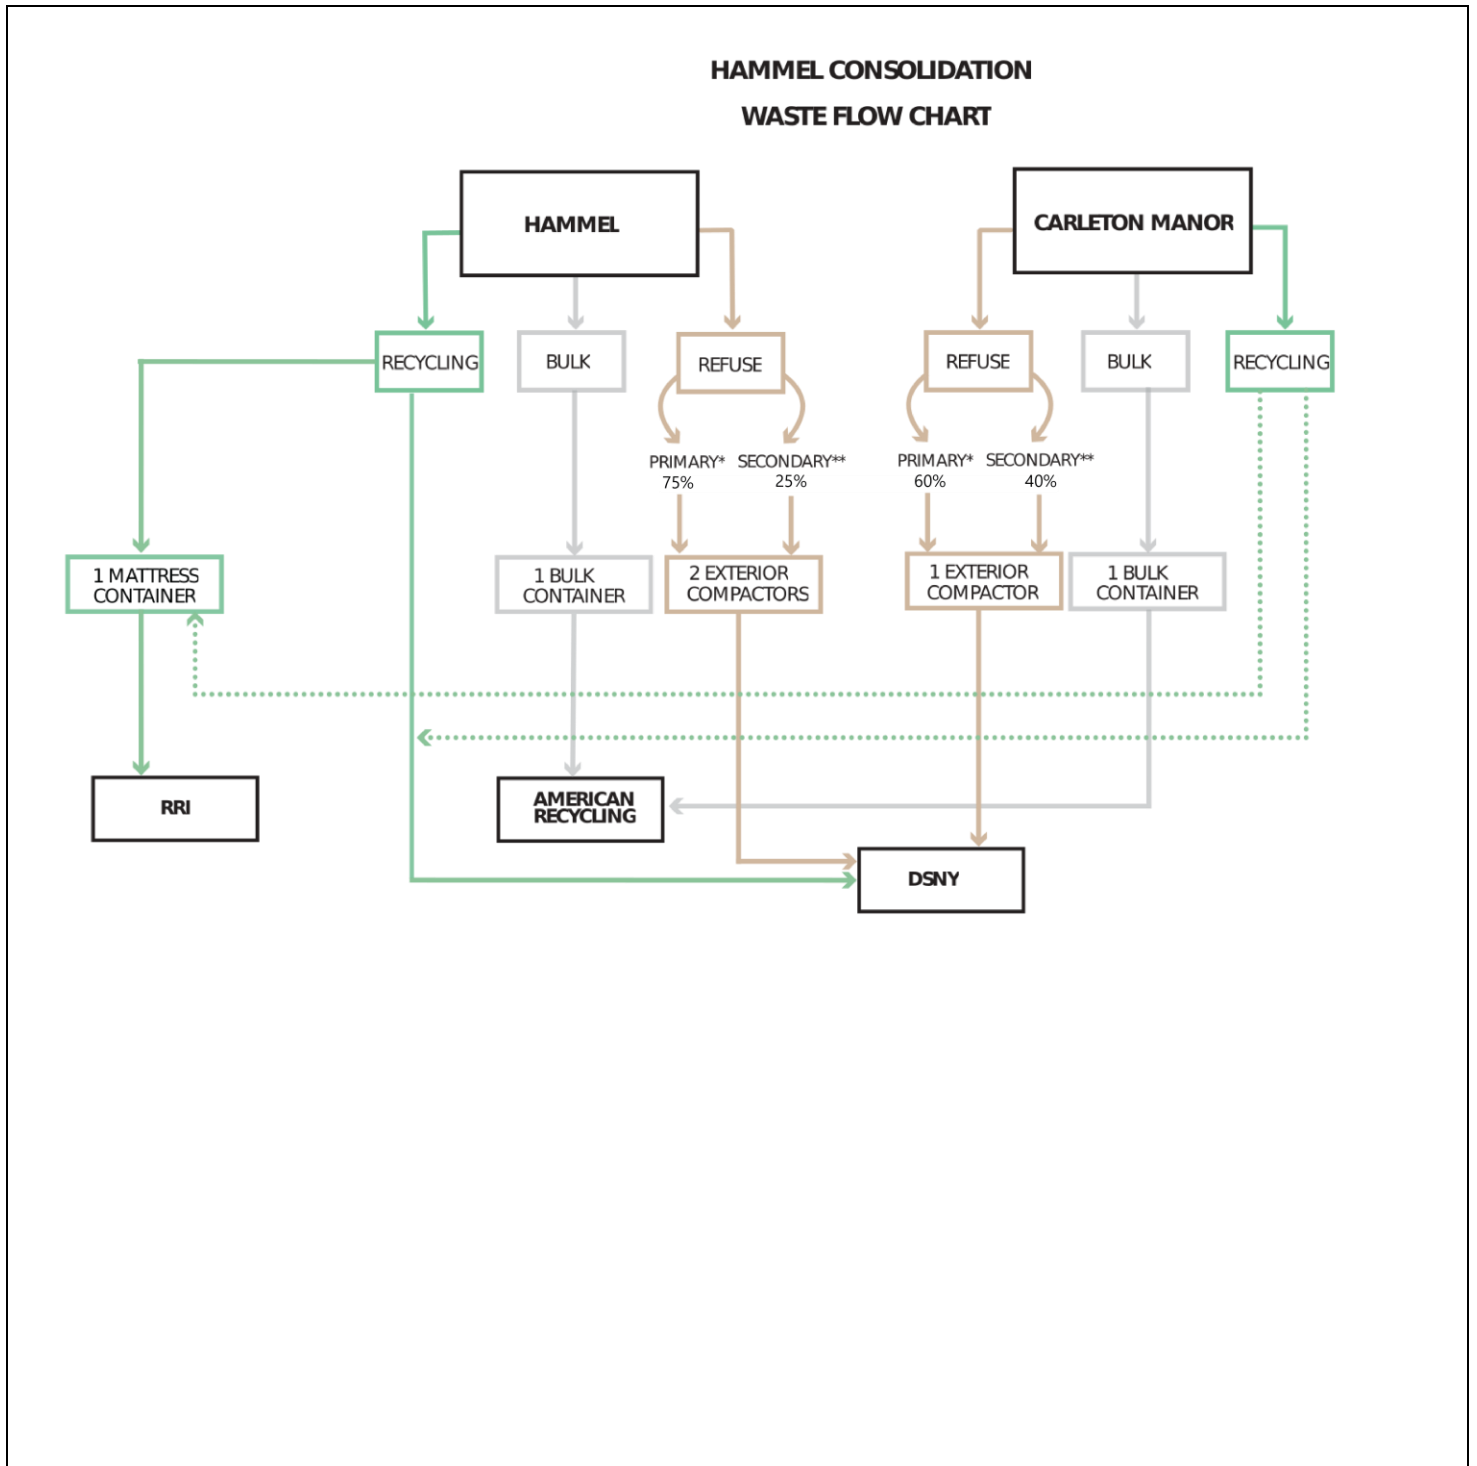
HAMMEL CONSOLIDATION
WASTE FLOW CHART

HAMMEL

CARLETON MANOR

RECYCLING

BULK

REFUSE

REFUSE

BULK

RECYCLING

PRIMARY* 75%

SECONDARY** 25%

PRIMARY* 60%

SECONDARY** 40%

1 MATTRESS CONTAINER

1 BULK CONTAINER

2 EXTERIOR COMPACTORS

1 EXTERIOR COMPACTOR

1 BULK CONTAINER

RRI

AMERICAN RECYCLING

DSNY